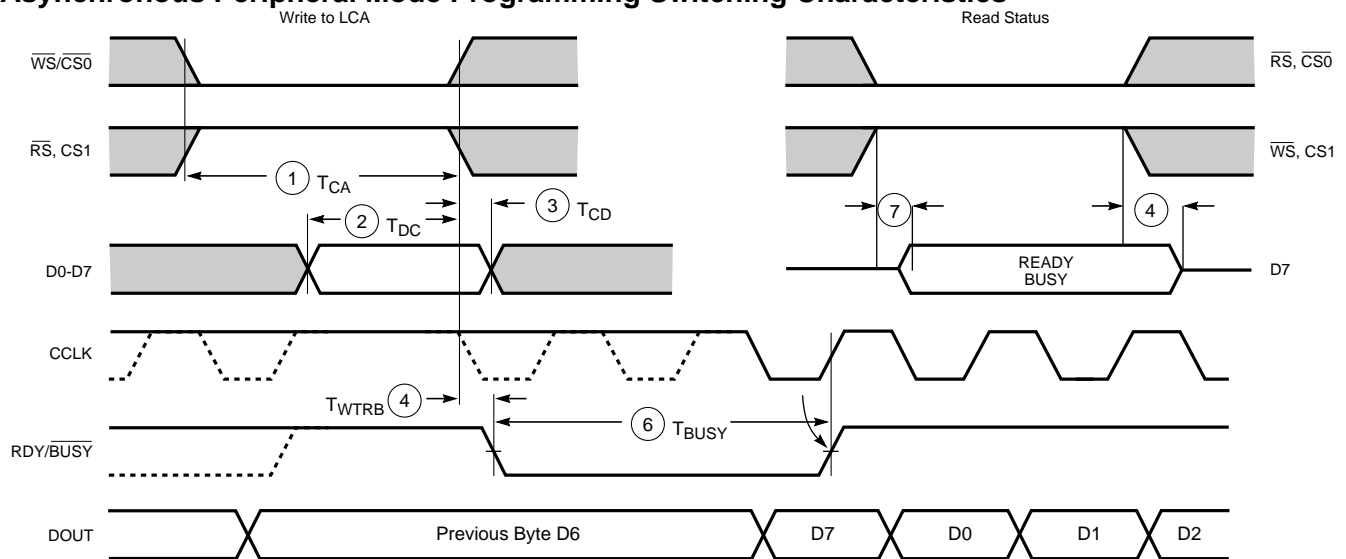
Asynchronous Peripheral Mode Programming Switching Characteristics

Write to LCA

Read Status

$\overline{WS}/\overline{CS0}$

$\overline{RS}, \overline{CS0}$

$\overline{RS}$, CS1

$\overline{WS}$, CS1

1 $T_{CA}$

2 $T_{DC}$

3 $T_{CD}$

7

4

D0-D7

READY BUSY

D7

CCLK

$T_{WTRB}$ 4

6 $T_{BUSY}$

RDY/$\overline{BUSY}$

DOUT

Previous Byte D6

D7

D0

D1

D2